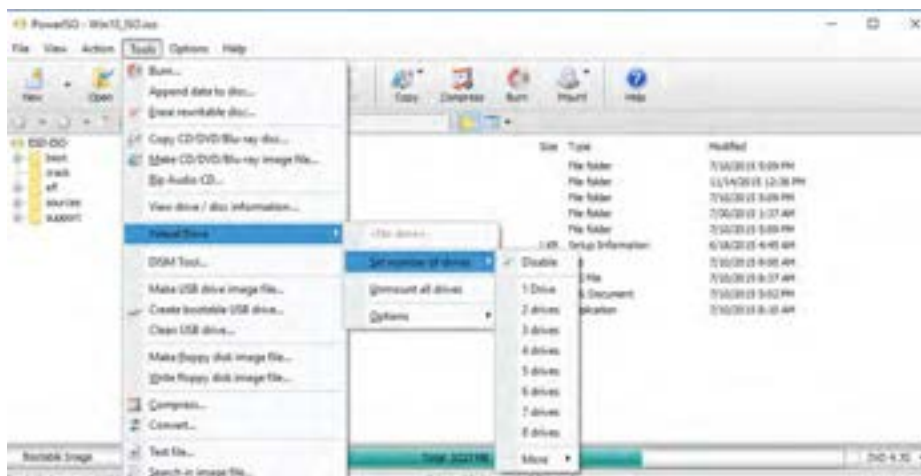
PowerISO - Win10_ISO.iso

File View Action Tools Options Help

New Open Copy Compress Burn Mount Help

Burn...
Append data to disc...
Erase rewritable disc...
Copy CD/DVD/Blu-ray disc...
Make CD/DVD/Blu-ray image file...
Rip Audio CD...
View drive / disc information...
Virtual Drive
DISM Tool...
Make USB drive image file...
Create bootable USB drive...
Clean USB drive...
Make floppy disk image file...
Write floppy disk image file...
Compress...
Convert...
Test file...
Search in image file...

<No drives>
Set number of drives
Unmount all drives
Options

Disable
1 Drive
2 drives
3 drives
4 drives
5 drives
6 drives
7 drives
8 drives
More

ISO-ISO
boot
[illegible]
efi
sources
support

Size Type Modified
File folder 7/10/2015 5:09 PM
File folder 11/14/2015 12:36 PM
File folder 7/10/2015 5:09 PM
File folder 7/30/2015 1:37 AM
File folder 7/10/2015 5:09 PM
1 KB Setup Information 6/18/2015 4:45 AM
7/10/2015 8:00 AM
File 7/10/2015 8:37 AM
Document 7/10/2015 5:02 PM
Application 7/10/2015 8:10 AM

Bootable Image
Total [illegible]
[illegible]